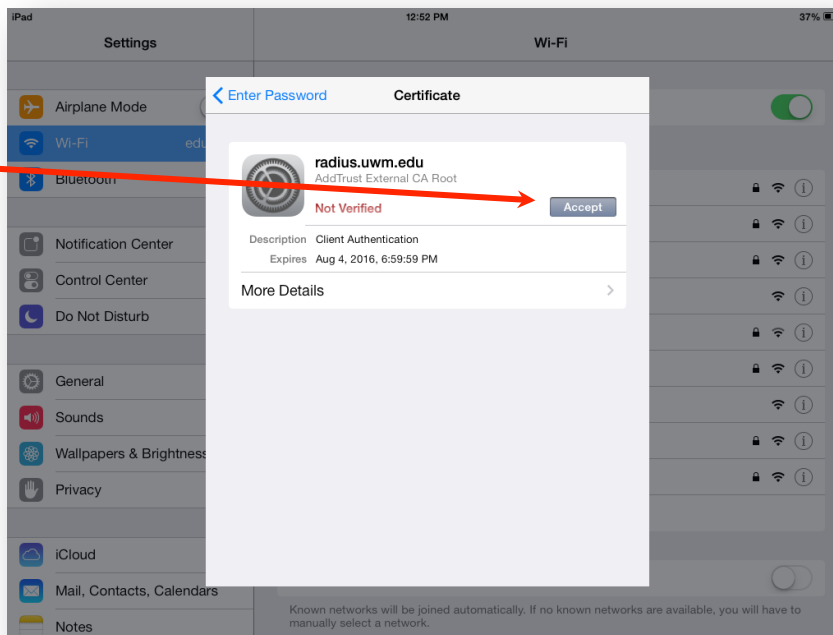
iPad

12:52 PM

37%

Settings

Wi-Fi

Airplane Mode

Wi-Fi

edu

Bluetooth

Notification Center

Control Center

Do Not Disturb

General

Sounds

Wallpapers & Brightness

Privacy

iCloud

Mail, Contacts, Calendars

Notes

Enter Password

Certificate

radius.uwm.edu

AddTrust External CA Root

Not Verified

Accept

Description Client Authentication

Expires Aug 4, 2016, 6:59:59 PM

More Details

Known networks will be joined automatically. If no known networks are available, you will have to manually select a network.